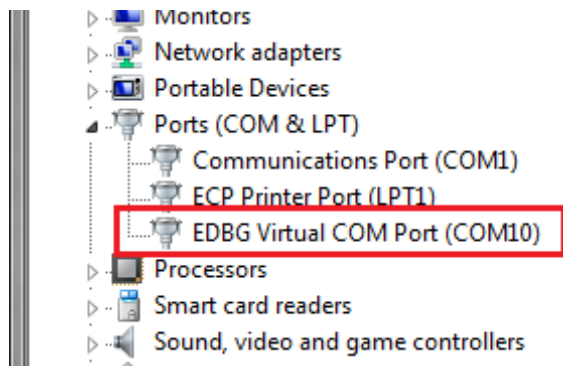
Monitors
Network adapters
Portable Devices
Ports (COM & LPT)
Communications Port (COM1)
ECP Printer Port (LPT1)
EDBG Virtual COM Port (COM10)
Processors
Smart card readers
Sound, video and game controllers